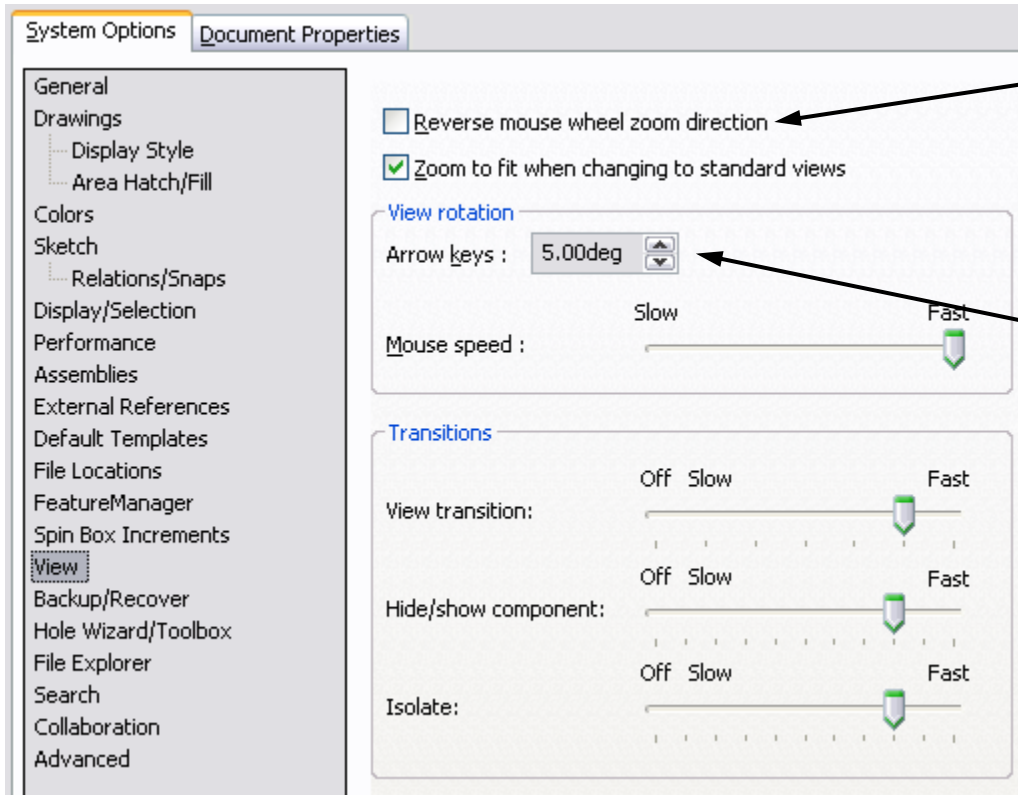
System Options | Document Properties

General
Drawings
Display Style
Area Hatch/Fill
Colors
Sketch
Relations/Snaps
Display/Selection
Performance
Assemblies
External References
Default Templates
File Locations
FeatureManager
Spin Box Increments
View
Backup/Recover
Hole Wizard/Toolbox
File Explorer
Search
Collaboration
Advanced

Reverse mouse wheel zoom direction
Zoom to fit when changing to standard views

View rotation
Arrow keys : 5.00deg
Slow Fast
Mouse speed :

Transitions
Off Slow Fast
View transition:
Off Slow Fast
Hide/show component:
Off Slow Fast
Isolate: